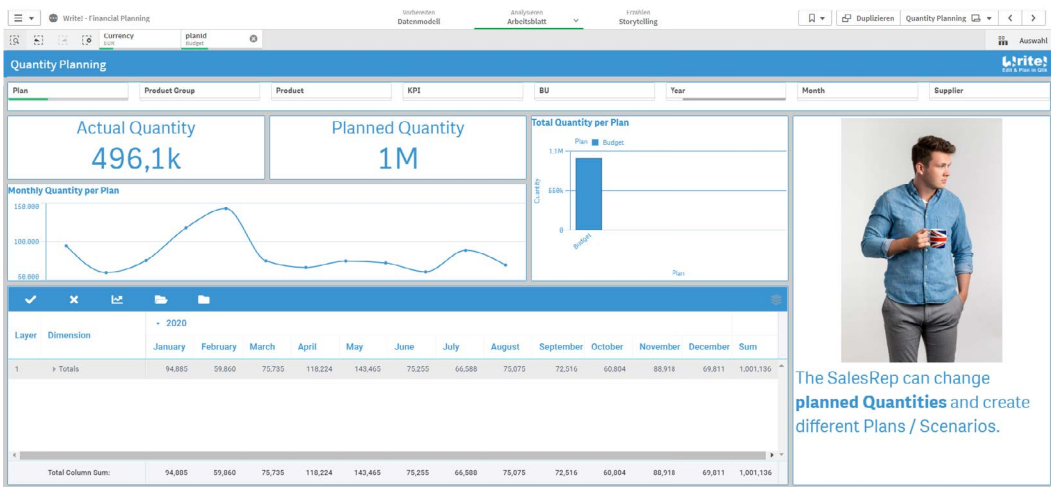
Write! - Financial Planning

Vorbereiten
Datenmodell

Analysieren
Arbeitsblatt

Erzählen
Storytelling

Duplizieren

Quantity Planning

Currency
EUR

planId
Budget

Auswahl

Quantity Planning

Write!
Edit & Plan in Qlik

Plan

Product Group

Product

KPI

BU

Year

Month

Supplier

Actual Quantity

496,1k

Planned Quantity

1M

Total Quantity per Plan

Plan ■ Budget

1.1M

550k

0

Quantity

Budget

Plan

Monthly Quantity per Plan

150.000

100.000

50.000

| Layer | Dimension | 2020 January | February | March | April | May | June | July | August | September | October | November | December | Sum |
|---|---|---|---|---|---|---|---|---|---|---|---|---|---|---|
| 1 | Totals | 94,885 | 59,860 | 75,735 | 118,224 | 143,465 | 75,255 | 66,588 | 75,075 | 72,516 | 60,804 | 88,918 | 69,811 | 1,001,136 |
| | Total Column Sum: | 94,885 | 59,860 | 75,735 | 118,224 | 143,465 | 75,255 | 66,588 | 75,075 | 72,516 | 60,804 | 88,918 | 69,811 | 1,001,136 |

The SalesRep can change **planned Quantities** and create different Plans / Scenarios.